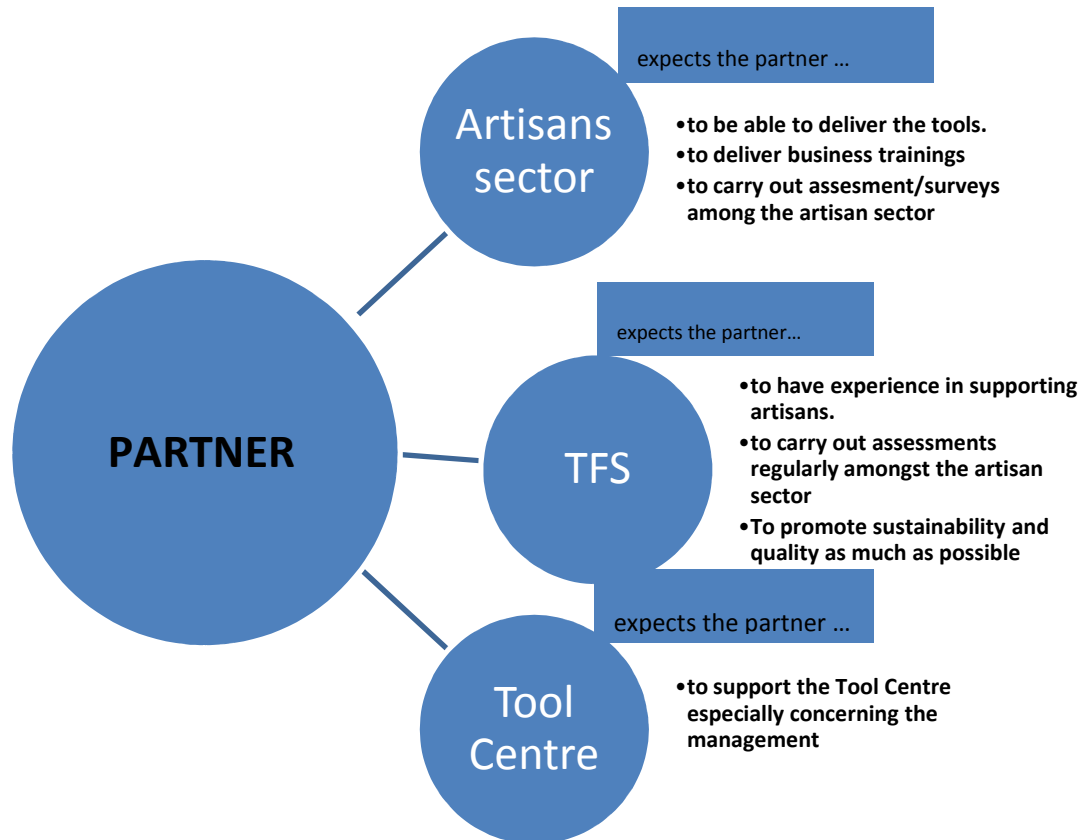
PARTNER

Artisans sector

expects the partner …

•to be able to deliver the tools.
•to deliver business trainings
•to carry out assesment/surveys among the artisan sector

TFS

expects the partner…

•to have experience in supporting artisans.
•to carry out assessments regularly amongst the artisan sector
•To promote sustainability and quality as much as possible

Tool Centre

expects the partner …

•to support the Tool Centre especially concerning the management